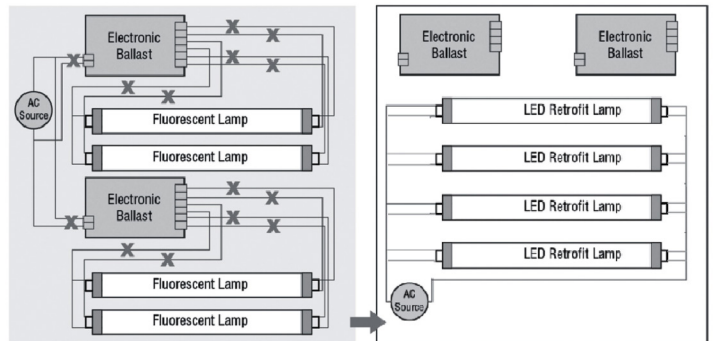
Electronic Ballast

AC Source

Fluorescent Lamp

Fluorescent Lamp

Electronic Ballast

Fluorescent Lamp

Fluorescent Lamp

Electronic Ballast

Electronic Ballast

LED Retrofit Lamp

LED Retrofit Lamp

LED Retrofit Lamp

LED Retrofit Lamp

AC Source